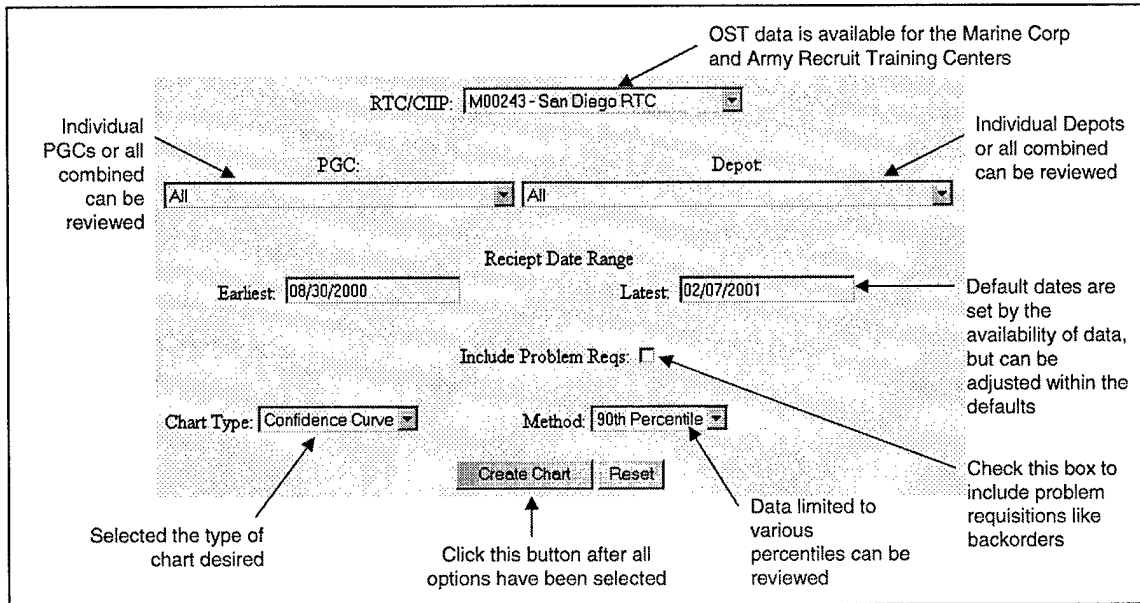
OST data is available for the Marine Corp and Army Recruit Training Centers

RTC/CIIP: M00243 - San Diego RTC

Individual PGCs or all combined can be reviewed

PGC:

All

Depot:

All

Individual Depots or all combined can be reviewed

Reciept Date Range

Earliest: 08/30/2000

Latest: 02/07/2001

Default dates are set by the availability of data, but can be adjusted within the defaults

Include Problem Reqs:

Chart Type: Confidence Curve

Method: 90th Percentile

Create Chart

Reset

Check this box to include problem requisitions like backorders

Selected the type of chart desired

Click this button after all options have been selected

Data limited to various percentiles can be reviewed